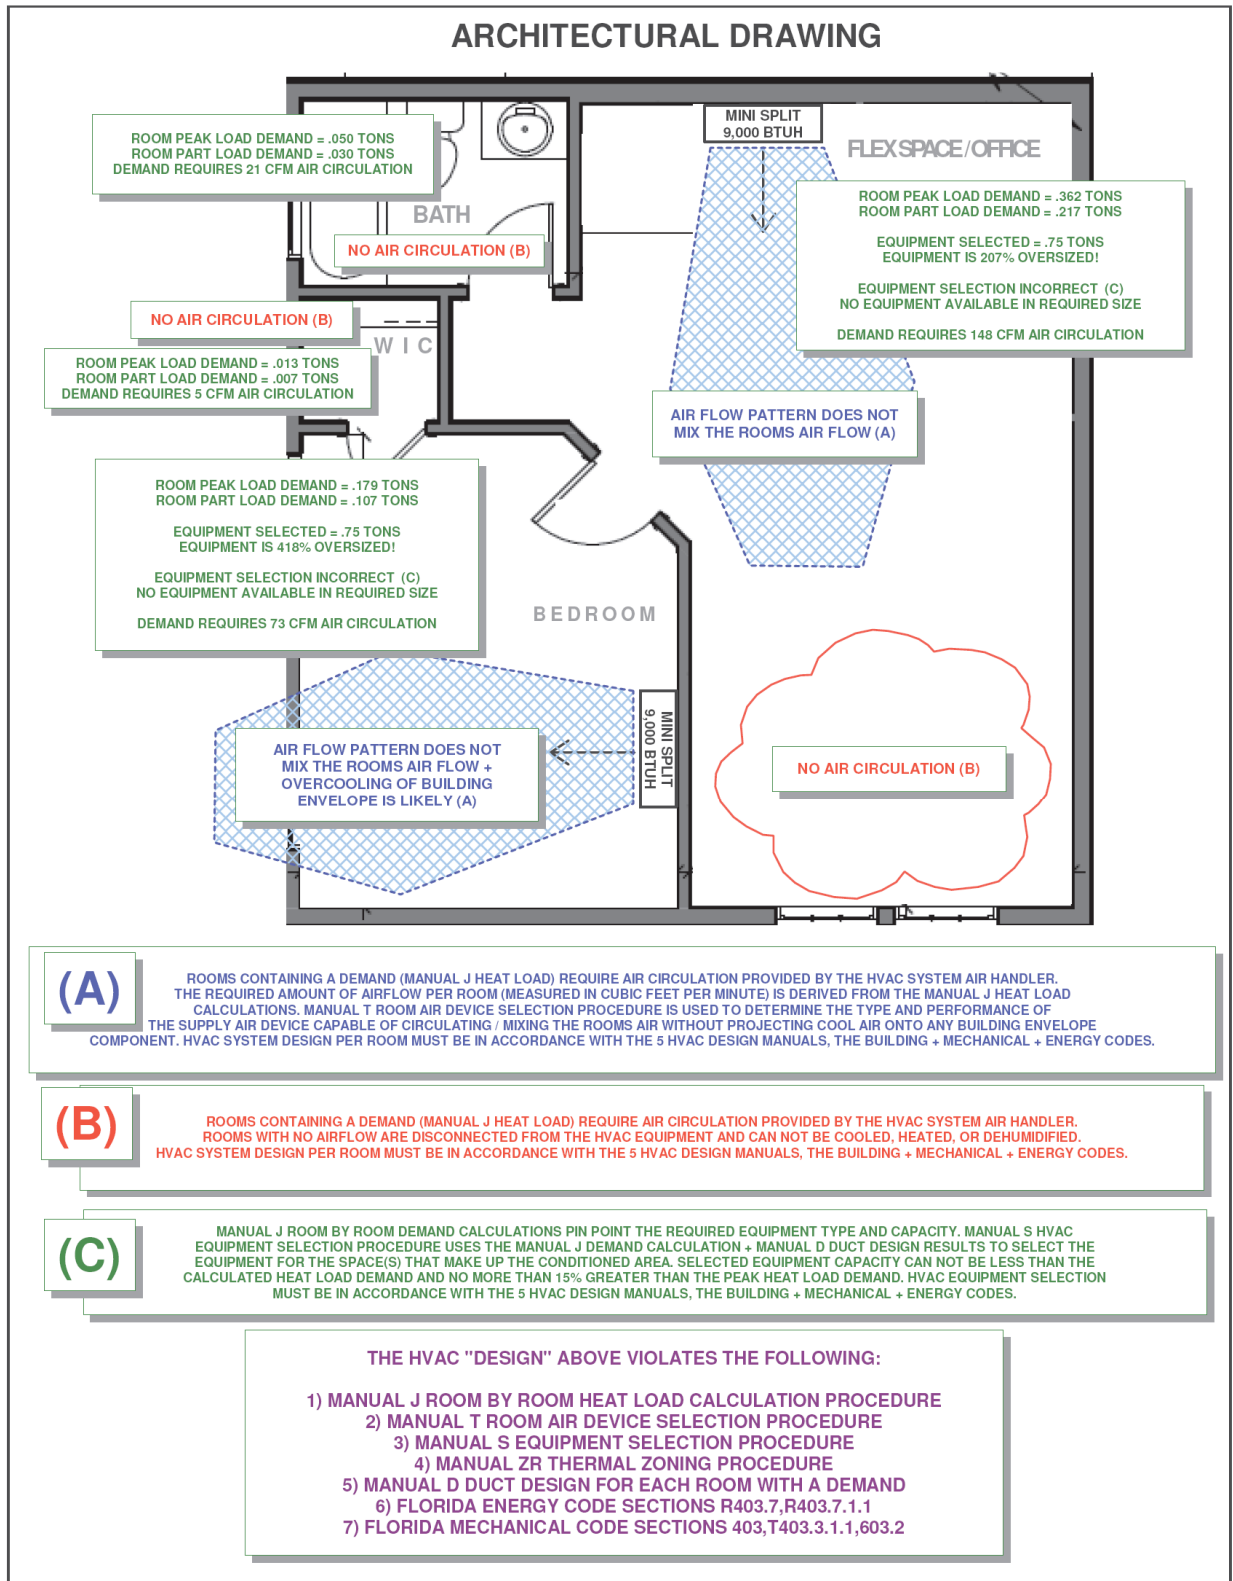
ARCHITECTURAL DRAWING

ROOM PEAK LOAD DEMAND = .050 TONS
ROOM PART LOAD DEMAND = .030 TONS
DEMAND REQUIRES 21 CFM AIR CIRCULATION

BATH

NO AIR CIRCULATION (B)

MINI SPLIT
9,000 BTUH

FLEX SPACE / OFFICE

ROOM PEAK LOAD DEMAND = .362 TONS
ROOM PART LOAD DEMAND = .217 TONS

EQUIPMENT SELECTED = .75 TONS
EQUIPMENT IS 207% OVERSIZED!

EQUIPMENT SELECTION INCORRECT (C)
NO EQUIPMENT AVAILABLE IN REQUIRED SIZE

DEMAND REQUIRES 148 CFM AIR CIRCULATION

NO AIR CIRCULATION (B)

W I C

ROOM PEAK LOAD DEMAND = .013 TONS
ROOM PART LOAD DEMAND = .007 TONS
DEMAND REQUIRES 5 CFM AIR CIRCULATION

AIR FLOW PATTERN DOES NOT
MIX THE ROOMS AIR FLOW (A)

ROOM PEAK LOAD DEMAND = .179 TONS
ROOM PART LOAD DEMAND = .107 TONS

EQUIPMENT SELECTED = .75 TONS
EQUIPMENT IS 418% OVERSIZED!

EQUIPMENT SELECTION INCORRECT (C)
NO EQUIPMENT AVAILABLE IN REQUIRED SIZE

DEMAND REQUIRES 73 CFM AIR CIRCULATION

BEDROOM

AIR FLOW PATTERN DOES NOT
MIX THE ROOMS AIR FLOW +
OVERCOOLING OF BUILDING
ENVELOPE IS LIKELY (A)

MINI SPLIT
9,000 BTUH

NO AIR CIRCULATION (B)

(A)

ROOMS CONTAINING A DEMAND (MANUAL J HEAT LOAD) REQUIRE AIR CIRCULATION PROVIDED BY THE HVAC SYSTEM AIR HANDLER. THE REQUIRED AMOUNT OF AIRFLOW PER ROOM (MEASURED IN CUBIC FEET PER MINUTE) IS DERIVED FROM THE MANUAL J HEAT LOAD CALCULATIONS. MANUAL T ROOM AIR DEVICE SELECTION PROCEDURE IS USED TO DETERMINE THE TYPE AND PERFORMANCE OF THE SUPPLY AIR DEVICE CAPABLE OF CIRCULATING / MIXING THE ROOMS AIR WITHOUT PROJECTING COOL AIR ONTO ANY BUILDING ENVELOPE COMPONENT. HVAC SYSTEM DESIGN PER ROOM MUST BE IN ACCORDANCE WITH THE 5 HVAC DESIGN MANUALS, THE BUILDING + MECHANICAL + ENERGY CODES.

(B)

ROOMS CONTAINING A DEMAND (MANUAL J HEAT LOAD) REQUIRE AIR CIRCULATION PROVIDED BY THE HVAC SYSTEM AIR HANDLER. ROOMS WITH NO AIRFLOW ARE DISCONNECTED FROM THE HVAC EQUIPMENT AND CAN NOT BE COOLED, HEATED, OR DEHUMIDIFIED. HVAC SYSTEM DESIGN PER ROOM MUST BE IN ACCORDANCE WITH THE 5 HVAC DESIGN MANUALS, THE BUILDING + MECHANICAL + ENERGY CODES.

(C)

MANUAL J ROOM BY ROOM DEMAND CALCULATIONS PIN POINT THE REQUIRED EQUIPMENT TYPE AND CAPACITY. MANUAL S HVAC EQUIPMENT SELECTION PROCEDURE USES THE MANUAL J DEMAND CALCULATION + MANUAL D DUCT DESIGN RESULTS TO SELECT THE EQUIPMENT FOR THE SPACE(S) THAT MAKE UP THE CONDITIONED AREA. SELECTED EQUIPMENT CAPACITY CAN NOT BE LESS THAN THE CALCULATED HEAT LOAD DEMAND AND NO MORE THAN 15% GREATER THAN THE PEAK HEAT LOAD DEMAND. HVAC EQUIPMENT SELECTION MUST BE IN ACCORDANCE WITH THE 5 HVAC DESIGN MANUALS, THE BUILDING + MECHANICAL + ENERGY CODES.

THE HVAC "DESIGN" ABOVE VIOLATES THE FOLLOWING:

1) MANUAL J ROOM BY ROOM HEAT LOAD CALCULATION PROCEDURE
2) MANUAL T ROOM AIR DEVICE SELECTION PROCEDURE
3) MANUAL S EQUIPMENT SELECTION PROCEDURE
4) MANUAL ZR THERMAL ZONING PROCEDURE
5) MANUAL D DUCT DESIGN FOR EACH ROOM WITH A DEMAND
6) FLORIDA ENERGY CODE SECTIONS R403.7,R403.7.1.1
7) FLORIDA MECHANICAL CODE SECTIONS 403,T403.3.1.1,603.2